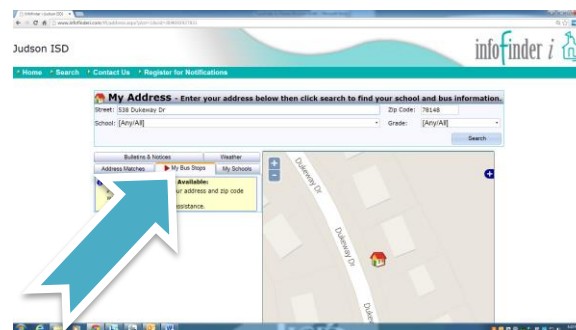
Judson ISD

infofinder i

Home • Search • Contact Us • Register for Notifications

My Address - Enter your address below then click search to find your school and bus information.

Street: 538 Dukeway Dr

Zip Code: 78148

School: [Any/All]

Grade: [Any/All]

Search

Bulletins & Notices

Weather

Address Matches

My Bus Stops

My Schools

Available:

our address and zip code

ssistance.

Dukeway Dr

Dukeway Dr

Duke